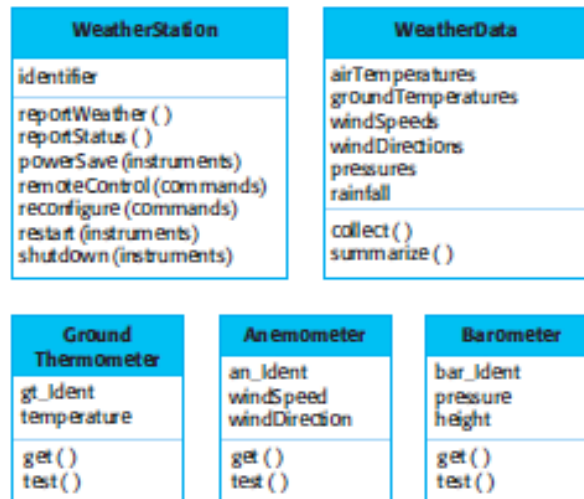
WeatherStation

identifier

reportWeather ( )
reportStatus ( )
powerSave (instruments)
remoteControl (commands)
reconfigure (commands)
restart (instruments)
shutdown (instruments)

WeatherData

airTemperatures
groundTemperatures
windSpeeds
windDirections
pressures
rainfall

collect ( )
summarize ( )

Ground Thermometer

gt_Ident
temperature

get ( )
test ( )

Anemometer

an_Ident
windSpeed
windDirection

get ( )
test ( )

Barometer

bar_Ident
pressure
height

get ( )
test ( )